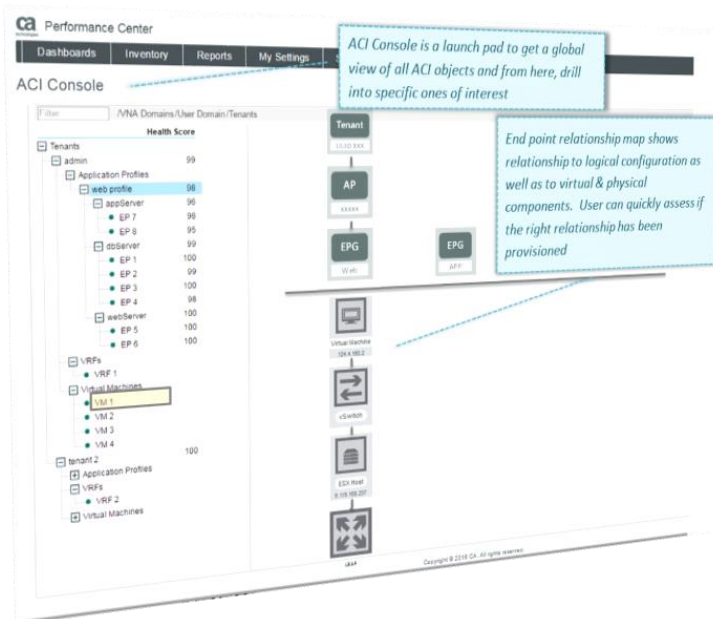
ca technologies Performance Center

Dashboards Inventory Reports My Settings

ACI Console

ACI Console is a launch pad to get a global view of all ACI objects and from here, drill into specific ones of interest

Filter /VNA Domains/User Domain/Tenants

Health Score

Tenants
admin 99
Application Profiles
web profile 96
appServer 96
EP 7 98
EP 8 95
dbServer 99
EP 1 100
EP 2 99
EP 3 100
EP 4 98
webServer 100
EP 5 100
EP 6 100
VRFs
VRF 1
Virtual Machines
VM 1
VM 2
VM 3
VM 4 100
tenant 2
Application Profiles
VRFs
VRF 2
Virtual Machines

Tenant

AP

EPG
Web

EPG
APP

End point relationship map shows relationship to logical configuration as well as to virtual & physical components. User can quickly assess if the right relationship has been provisioned

Virtual Machine

vSwitch

ESX Host

Copyright © 2016 CA. All rights reserved.